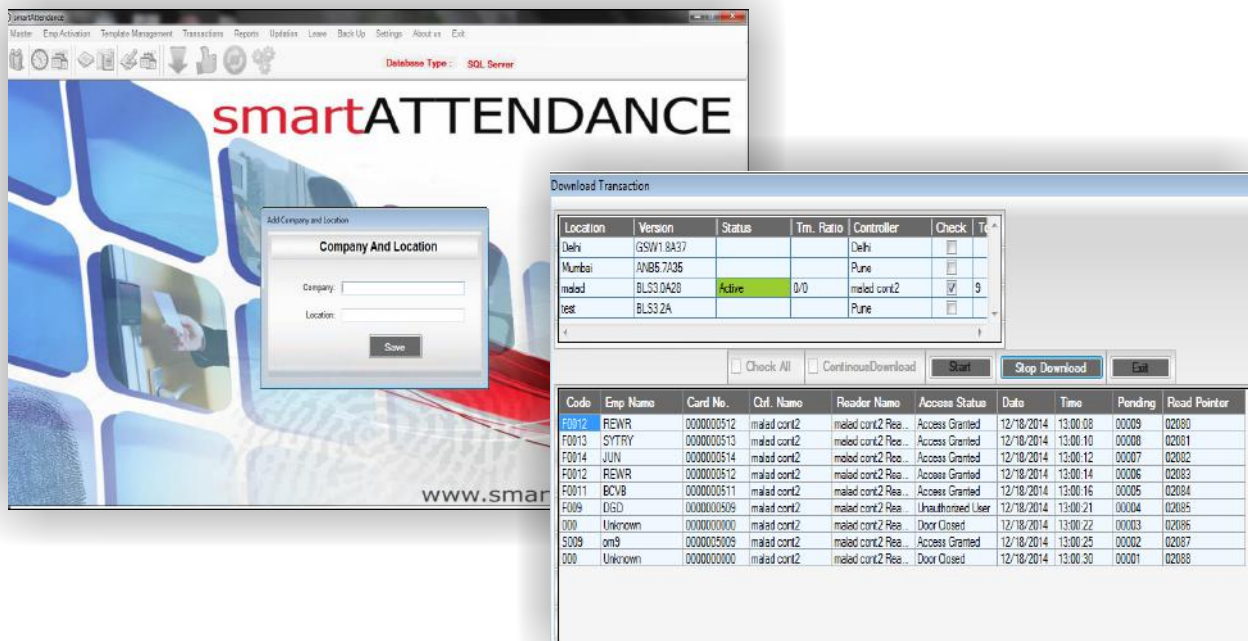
smartAttendance

Master Emp Activation Template Management Transactions Reports Updates Leave Back Up Settings About us Exit

Database Type : SQL Server

smartATTENDANCE

Add Company and Location

Company And Location

Company :

Location :

Save

www.smar

Download Transaction

| Location | Version | Status | Trn. Ratio | Controller | Check | To |
|---|---|---|---|---|---|---|
| Delhi | GSW1.8A37 | | | Delhi | | |
| Mumbai | ANB5.7A35 | | | Pune | | |
| malad | BLS3.0A28 | Active | 0/0 | malad cont2 | ☑ | 9 |
| test | BLS3.2A | | | Pune | | |

Check All ContinousDownload Start Stop Download Exit

| Code | Emp Name | Card No. | Ctrl. Name | Reader Name | Access Status | Date | Time | Pending | Read Pointer |
|---|---|---|---|---|---|---|---|---|---|
| F0012 | REWR | 0000000512 | malad cont2 | malad cont2 Rea... | Access Granted | 12/18/2014 | 13:00:08 | 00009 | 02080 |
| F0013 | SYTRY | 0000000513 | malad cont2 | malad cont2 Rea... | Access Granted | 12/18/2014 | 13:00:10 | 00008 | 02081 |
| F0014 | JUN | 0000000514 | malad cont2 | malad cont2 Rea... | Access Granted | 12/18/2014 | 13:00:12 | 00007 | 02082 |
| F0012 | REWR | 0000000512 | malad cont2 | malad cont2 Rea... | Access Granted | 12/18/2014 | 13:00:14 | 00006 | 02083 |
| F0011 | BCVB | 0000000511 | malad cont2 | malad cont2 Rea... | Access Granted | 12/18/2014 | 13:00:16 | 00005 | 02084 |
| F009 | DGD | 0000000509 | malad cont2 | malad cont2 Rea... | Unauthorized User | 12/18/2014 | 13:00:21 | 00004 | 02085 |
| 000 | Unknown | 0000000000 | malad cont2 | malad cont2 Rea... | Door Closed | 12/18/2014 | 13:00:22 | 00003 | 02086 |
| 5009 | om9 | 0000005009 | malad cont2 | malad cont2 Rea... | Access Granted | 12/18/2014 | 13:00:25 | 00002 | 02087 |
| 000 | Unknown | 0000000000 | malad cont2 | malad cont2 Rea... | Door Closed | 12/18/2014 | 13:00:30 | 00001 | 02088 |